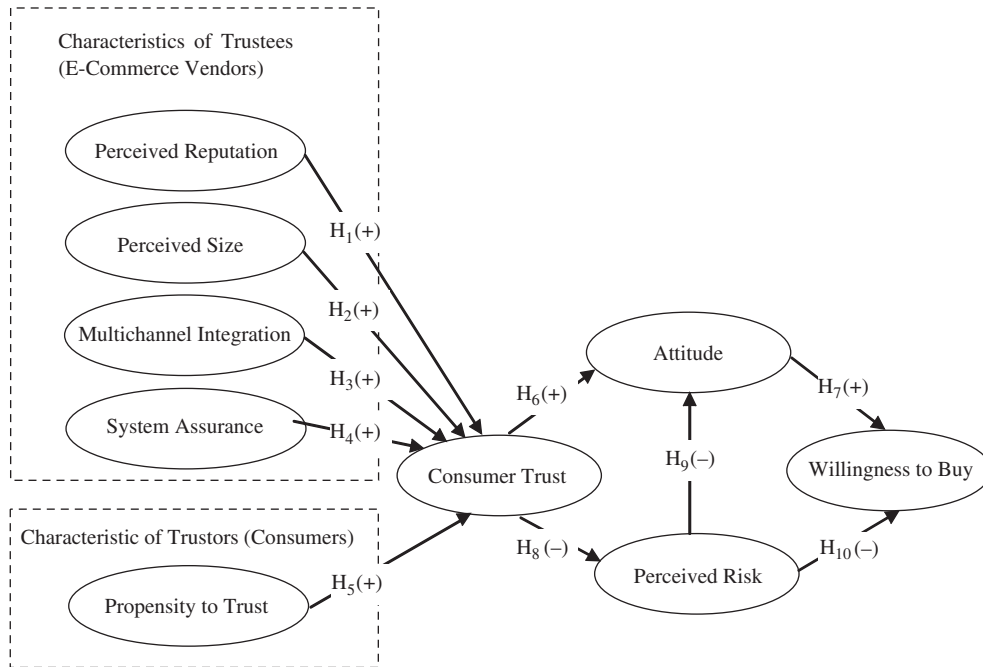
Characteristics of Trustees (E-Commerce Vendors)

Perceived Reputation

Perceived Size

Multichannel Integration

System Assurance

$H_1(+)$

$H_2(+)$

$H_3(+)$

$H_4(+)$

Characteristic of Trustors (Consumers)

Propensity to Trust

$H_5(+)$

Consumer Trust

$H_6(+)$

Attitude

$H_7(+)$

Willingness to Buy

$H_9(-)$

$H_8(-)$

Perceived Risk

$H_{10}(-)$